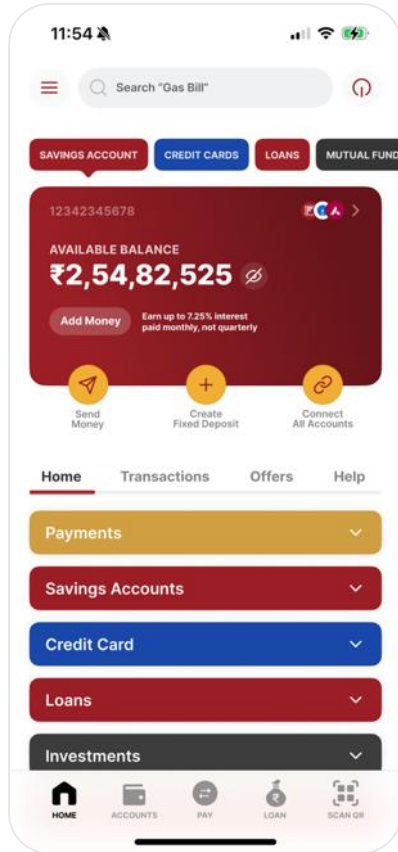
11:54

Search "Gas Bill"

SAVINGS ACCOUNT CREDIT CARDS LOANS MUTUAL FUND

12342345678

AVAILABLE BALANCE
₹2,54,82,525

Add Money
Earn up to 7.25% interest paid monthly, not quarterly

Send Money
Create Fixed Deposit
Connect All Accounts

Home Transactions Offers Help

Payments

Savings Accounts

Credit Card

Loans

Investments

HOME ACCOUNTS PAY LOAN SCAN QR